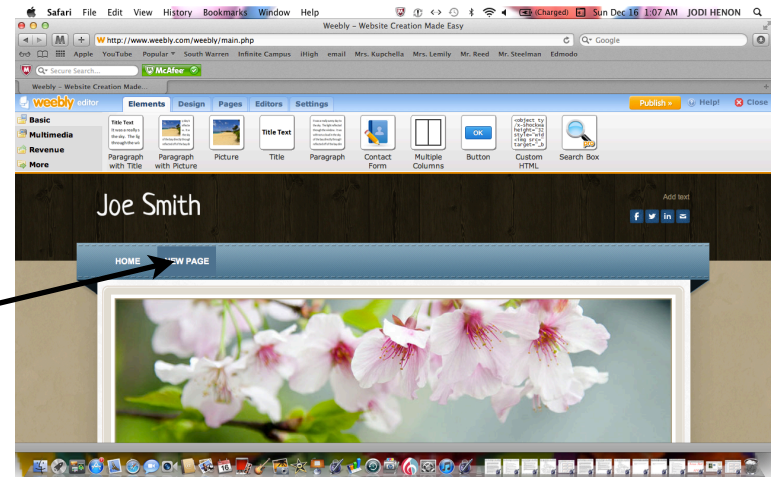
Safari File Edit View History Bookmarks Window Help
(Charged) Sun Dec 16 1:07 AM JODI HENON
Weebly - Website Creation Made Easy
http://www.weebly.com/weebly/main.php
Q~ Google
Apple YouTube Popular ▾ South Warren Infinite Campus iHigh email Mrs. Kupchella Mrs. Lemily Mr. Reed Mr. Steelman Edmodo
Q~ Secure Search... McAfee
Weebly - Website Creation Made...
weebly editor
Elements Design Pages Editors Settings
Publish » Help! Close
Basic
Multimedia
Revenue
More
Title Text
Title Text
Paragraph with Title
Paragraph with Picture
Picture
Title
Paragraph
Contact Form
Multiple Columns
OK
Button
Custom HTML
Search Box
Joe Smith
Add text
HOME NEW PAGE